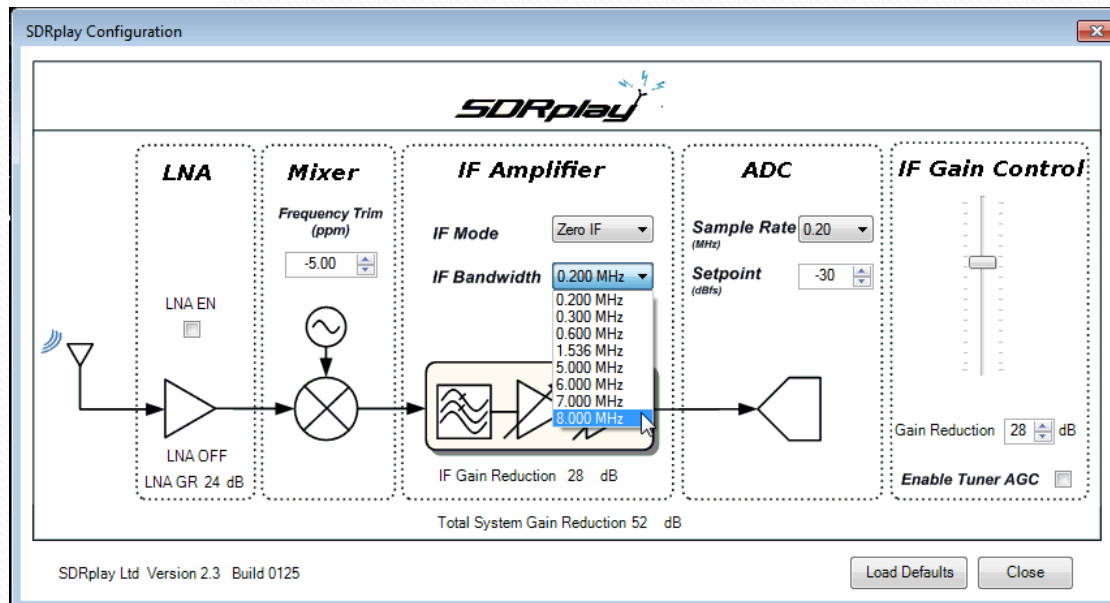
SDRplay Configuration

SDRplay

LNA

Mixer

IF Amplifier

ADC

IF Gain Control

Frequency Trim (ppm)

-5.00

LNA EN

LNA OFF

LNA GR 24 dB

IF Mode

Zero IF

IF Bandwidth

0.200 MHz

0.200 MHz
0.300 MHz
0.600 MHz
1.536 MHz
5.000 MHz
6.000 MHz
7.000 MHz
8.000 MHz

IF Gain Reduction 28 dB

Sample Rate (MHz)

0.20

Setpoint (dBfs)

-30

Gain Reduction 28 dB

Enable Tuner AGC

Total System Gain Reduction 52 dB

SDRplay Ltd Version 2.3 Build 0125

Load Defaults

Close